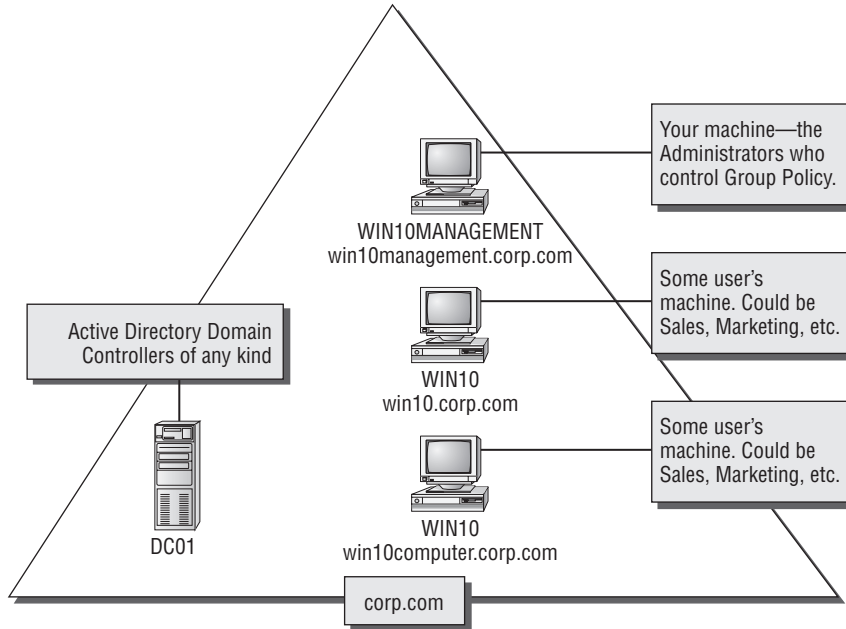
Your machine—the Administrators who control Group Policy.

WIN10MANAGEMENT
win10management.corp.com

Some user's machine. Could be Sales, Marketing, etc.

Active Directory Domain Controllers of any kind

WIN10
win10.corp.com

Some user's machine. Could be Sales, Marketing, etc.

DC01

WIN10
win10computer.corp.com

corp.com